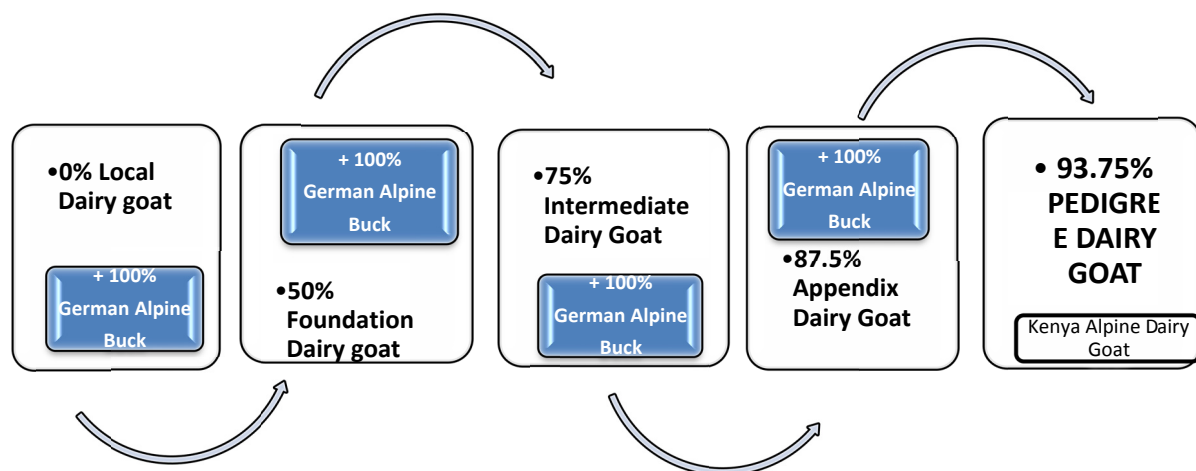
•0% Local Dairy goat

+ 100% German Alpine Buck

+ 100% German Alpine Buck

•50% Foundation Dairy goat

•75% Intermediate Dairy Goat

+ 100% German Alpine Buck

+ 100% German Alpine Buck

•87.5% Appendix Dairy Goat

• 93.75% PEDIGRE E DAIRY GOAT

Kenya Alpine Dairy Goat